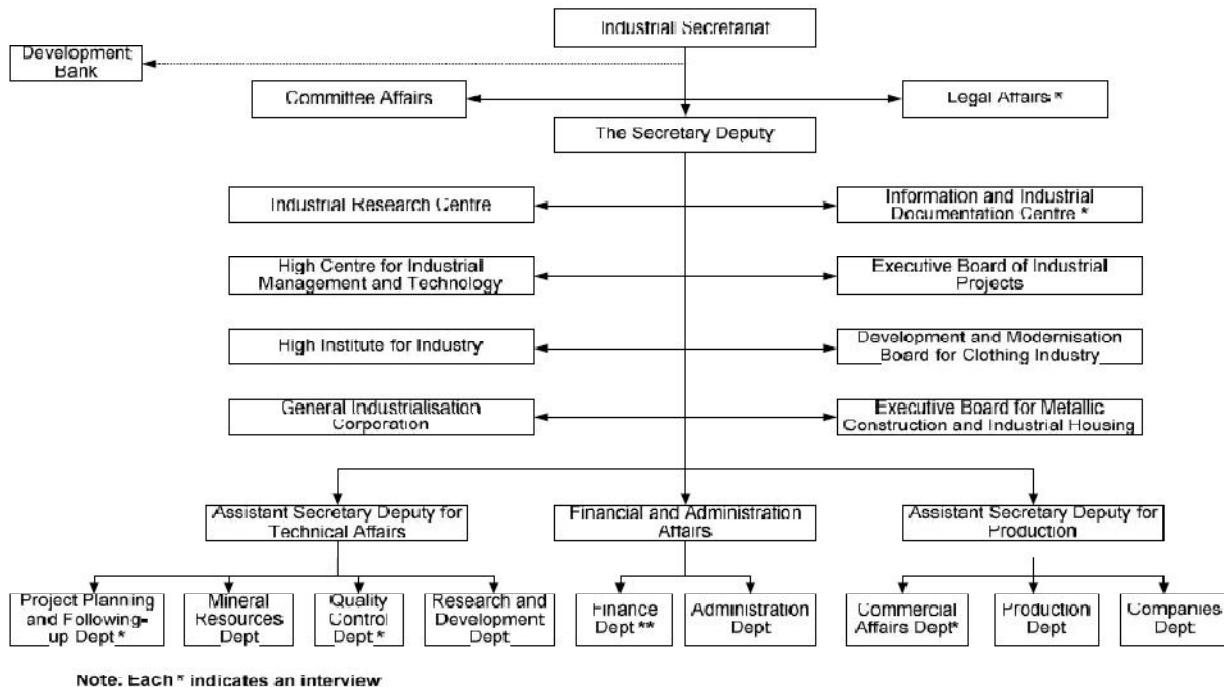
Industrial Secretariat

Development Bank

Committee Affairs

Legal Affairs *

The Secretary Deputy

Industrial Research Centre

Information and Industrial Documentation Centre *

High Centre for Industrial Management and Technology

Executive Board of Industrial Projects

High Institute for Industry

Development and Modernisation Board for Clothing Industry

General Industrialisation Corporation

Executive Board for Metallic Construction and Industrial Housing

Assistant Secretary Deputy for Technical Affairs

Financial and Administration Affairs

Assistant Secretary Deputy for Production

Project Planning and Following-up Dept *

Mineral Resources Dept

Quality Control Dept *

Research and Development Dept

Finance Dept **

Administration Dept

Commercial Affairs Dept*

Production Dept

Companies Dept

Note: Each * indicates an interview